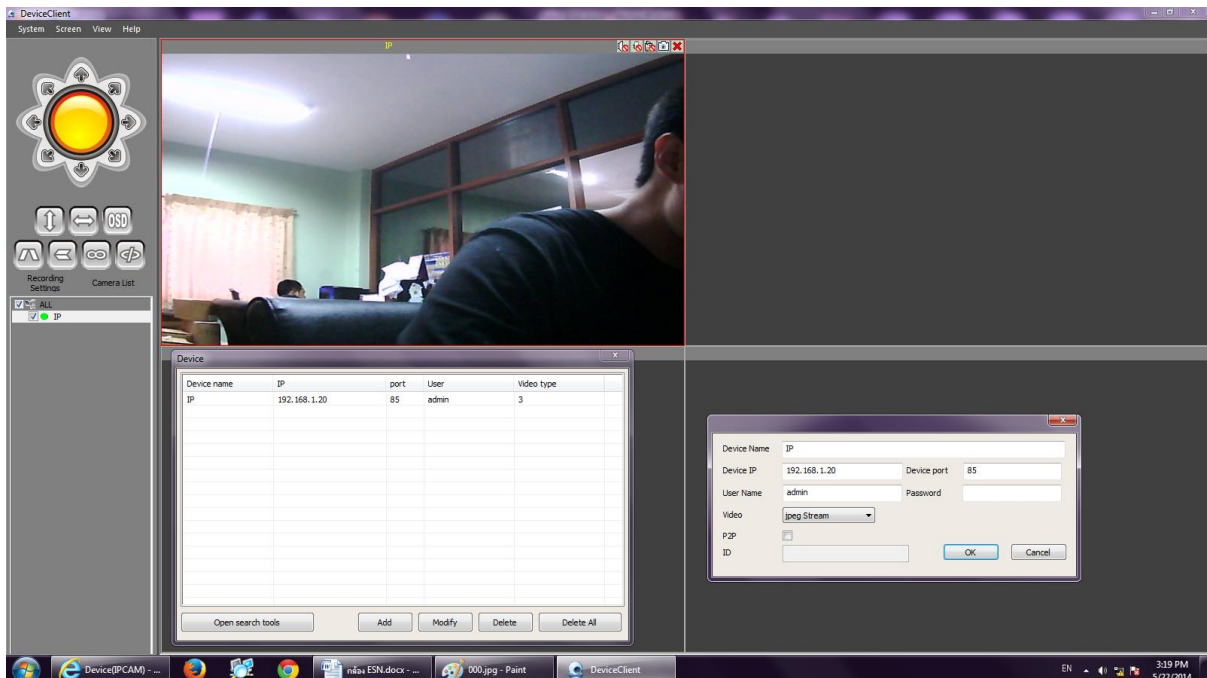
DeviceClient
System Screen View Help

OSD

Recording Settings
Camera List

ALL
IP

IP

Device

| Device name | IP | port | User | Video type |
|---|---|---|---|---|
| IP | 192.168.1.20 | 85 | admin | 3 |

Open search tools
Add
Modify
Delete
Delete All

Device Name IP
Device IP 192.168.1.20
Device port 85
User Name admin
Password
Video jpeg Stream
P2P
ID
OK
Cancel

Device(IPCAM) - ...
กล้อง ESN.docx - ...
000.jpg - Paint
DeviceClient
EN
3:19 PM
5/22/2014